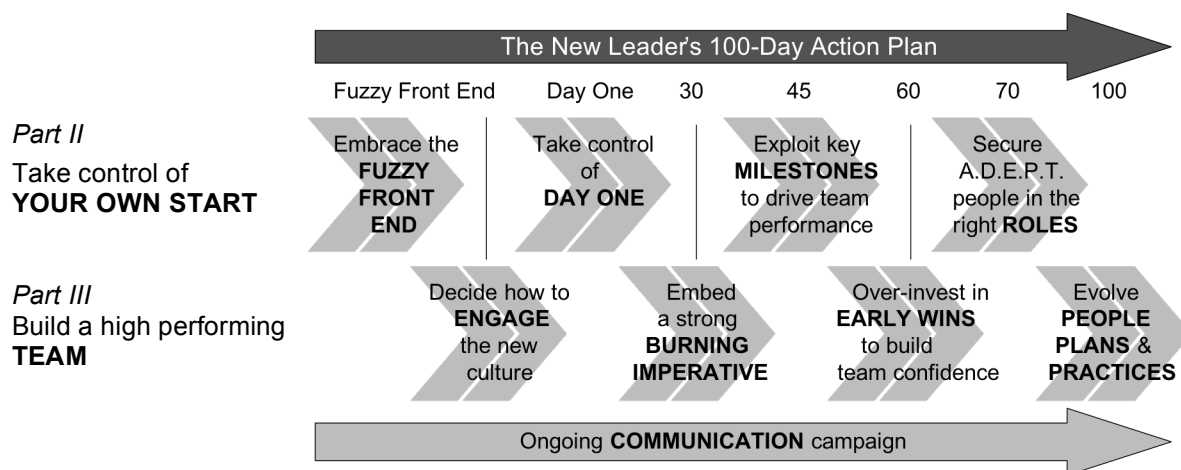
The New Leader's 100-Day Action Plan

Fuzzy Front End Day One 30 45 60 70 100

*Part II*
Take control of
**YOUR OWN START**

Embrace the **FUZZY FRONT END**

Take control of **DAY ONE**

Exploit key **MILESTONES** to drive team performance

Secure A.D.E.P.T. people in the right **ROLES**

*Part III*
Build a high performing
**TEAM**

Decide how to **ENGAGE** the new culture

Embed a strong **BURNING IMPERATIVE**

Over-invest in **EARLY WINS** to build team confidence

Evolve **PEOPLE PLANS** & **PRACTICES**

Ongoing **COMMUNICATION** campaign